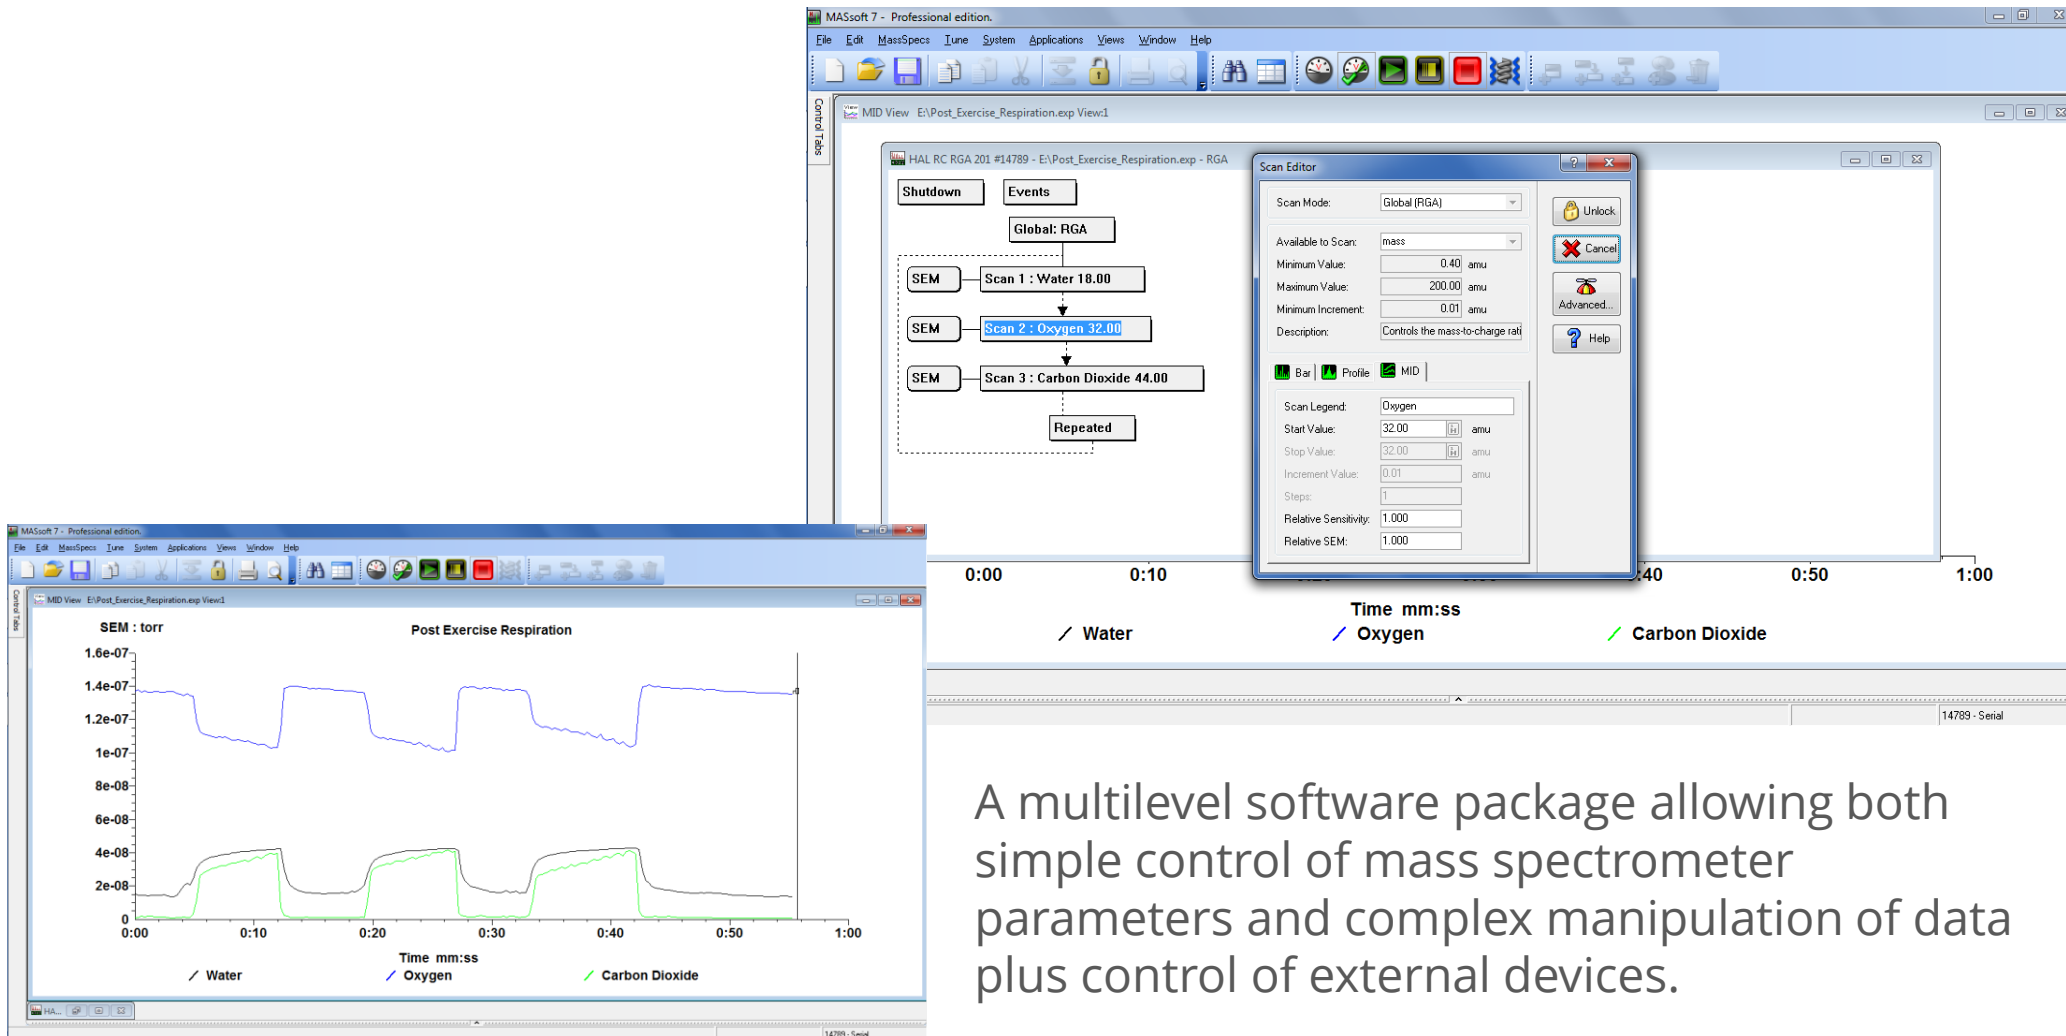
MASsoft 7 - Professional edition.

File Edit MassSpecs Tune System Applications Views Window Help

Control Tabs

MID View E:\Post_Exercise_Respiration.exp View:1

HAL RC RGA 201 #14789 - E:\Post_Exercise_Respiration.exp - RGA

Shutdown

Events

Global: RGA

SEM

Scan 1 : Water 18.00

SEM

Scan 2 : Oxygen 32.00

SEM

Scan 3 : Carbon Dioxide 44.00

Repeated

Scan Editor

Scan Mode: Global (RGA)

Available to Scan: mass

Minimum Value: 0.40 amu

Maximum Value: 200.00 amu

Minimum Increment: 0.01 amu

Description: Controls the mass-to-charge rati

Unlock

Cancel

Advanced...

Help

Bar Profile MID

Scan Legend: Oxygen

Start Value: 32.00 amu

Stop Value: 32.00 amu

Increment Value: 0.01 amu

Steps: 1

Relative Sensitivity: 1.000

Relative SEM: 1.000

0:00 0:10 :40 0:50 1:00

Time mm:ss

Water Oxygen Carbon Dioxide

14789 - Serial

MASsoft 7 - Professional edition.

File Edit MassSpecs Tune System Applications Views Window Help

Control Tabs

MID View E:\Post_Exercise_Respiration.exp View:1

SEM : torr

Post Exercise Respiration

1.6e-07
1.4e-07
1.2e-07
1e-07
8e-08
6e-08
4e-08
2e-08
0

0:00 0:10 0:20 0:30 0:40 0:50 1:00

Time mm:ss

Water Oxygen Carbon Dioxide

HA...

14789 - Serial

A multilevel software package allowing both simple control of mass spectrometer parameters and complex manipulation of data plus control of external devices.